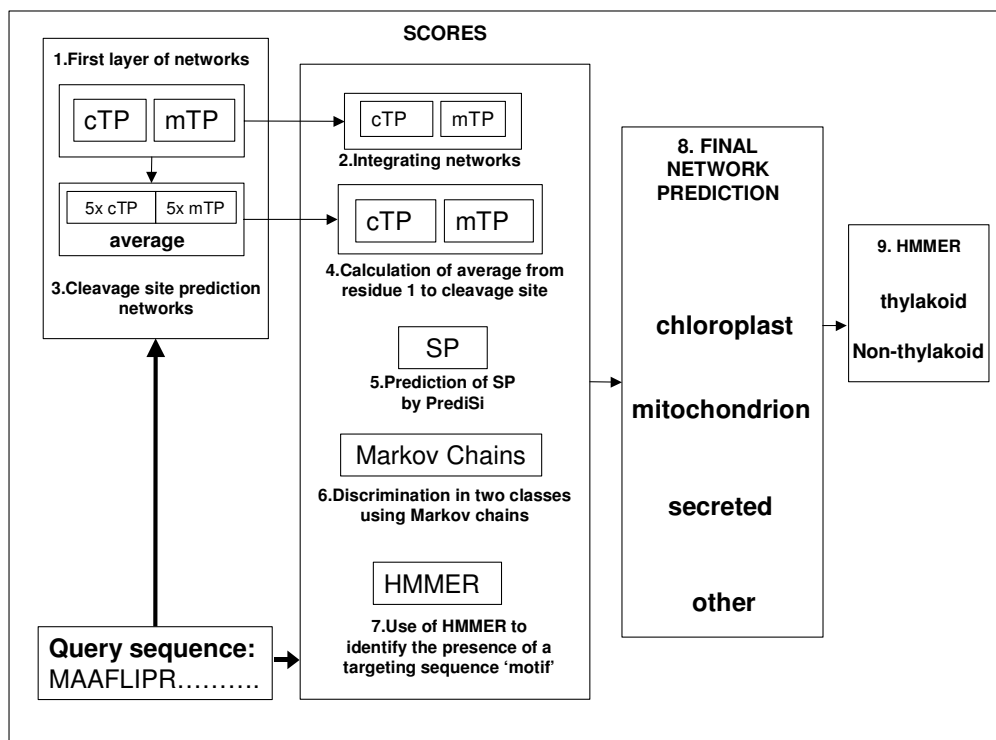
SCORES

1.First layer of networks

cTP

mTP

5x cTP

5x mTP

average

3.Cleavage site prediction networks

cTP

mTP

2.Integrating networks

cTP

mTP

4.Calculation of average from residue 1 to cleavage site

SP

5.Prediction of SP by PrediSi

Markov Chains

6.Discrimination in two classes using Markov chains

HMMER

7.Use of HMMER to identify the presence of a targeting sequence 'motif'

8. FINAL NETWORK PREDICTION

chloroplast

mitochondrion

secreted

other

9. HMMER

thylakoid

Non-thylakoid

Query sequence:
MAAFLIPR……….